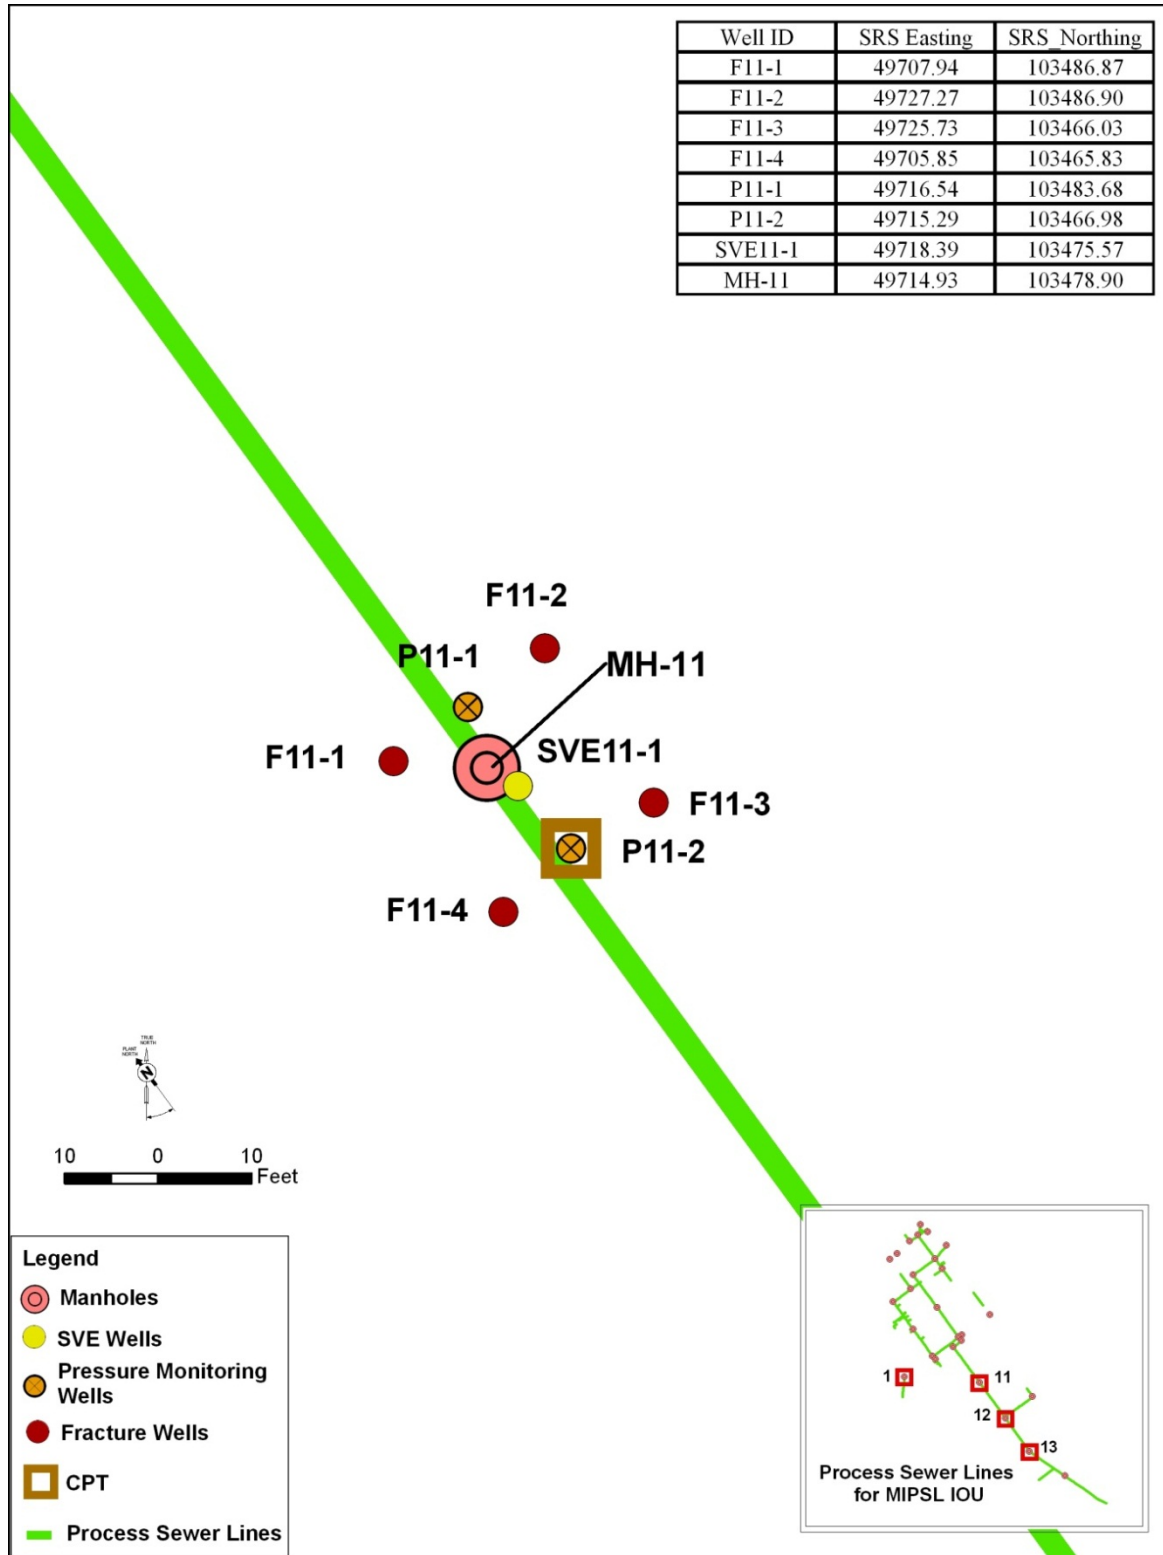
| Well ID | SRS Easting | SRS_Northing |
|---|---|---|
| F11-1 | 49707.94 | 103486.87 |
| F11-2 | 49727.27 | 103486.90 |
| F11-3 | 49725.73 | 103466.03 |
| F11-4 | 49705.85 | 103465.83 |
| P11-1 | 49716.54 | 103483.68 |
| P11-2 | 49715.29 | 103466.98 |
| SVE11-1 | 49718.39 | 103475.57 |
| MH-11 | 49714.93 | 103478.90 |

F11-2

P11-1

MH-11

F11-1

SVE11-1

F11-3

P11-2

F11-4

TRUE NORTH

PLANT NORTH

N

10 0 10 Feet

Legend

Manholes

SVE Wells

Pressure Monitoring Wells

Fracture Wells

CPT

Process Sewer Lines

1

11

12

13

Process Sewer Lines for MIPSL IOU